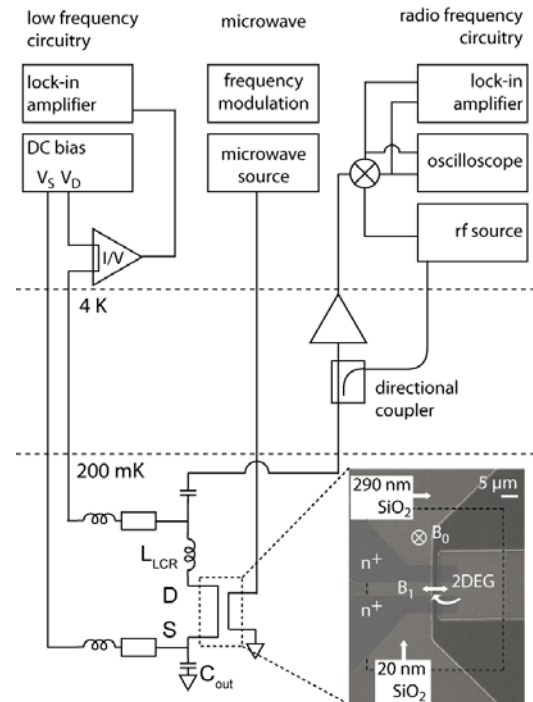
low frequency circuitry

microwave

radio frequency circuitry

lock-in amplifier

frequency modulation

lock-in amplifier

DC bias

$V_S$ $V_D$

microwave source

oscilloscope

rf source

I/V

4 K

directional coupler

200 mK

290 nm $SiO_2$

5 μm

$\otimes B_0$

$L_{LCR}$

$n^+$

$B_1$

2DEG

D

$n^+$

S

$C_{out}$

20 nm $SiO_2$